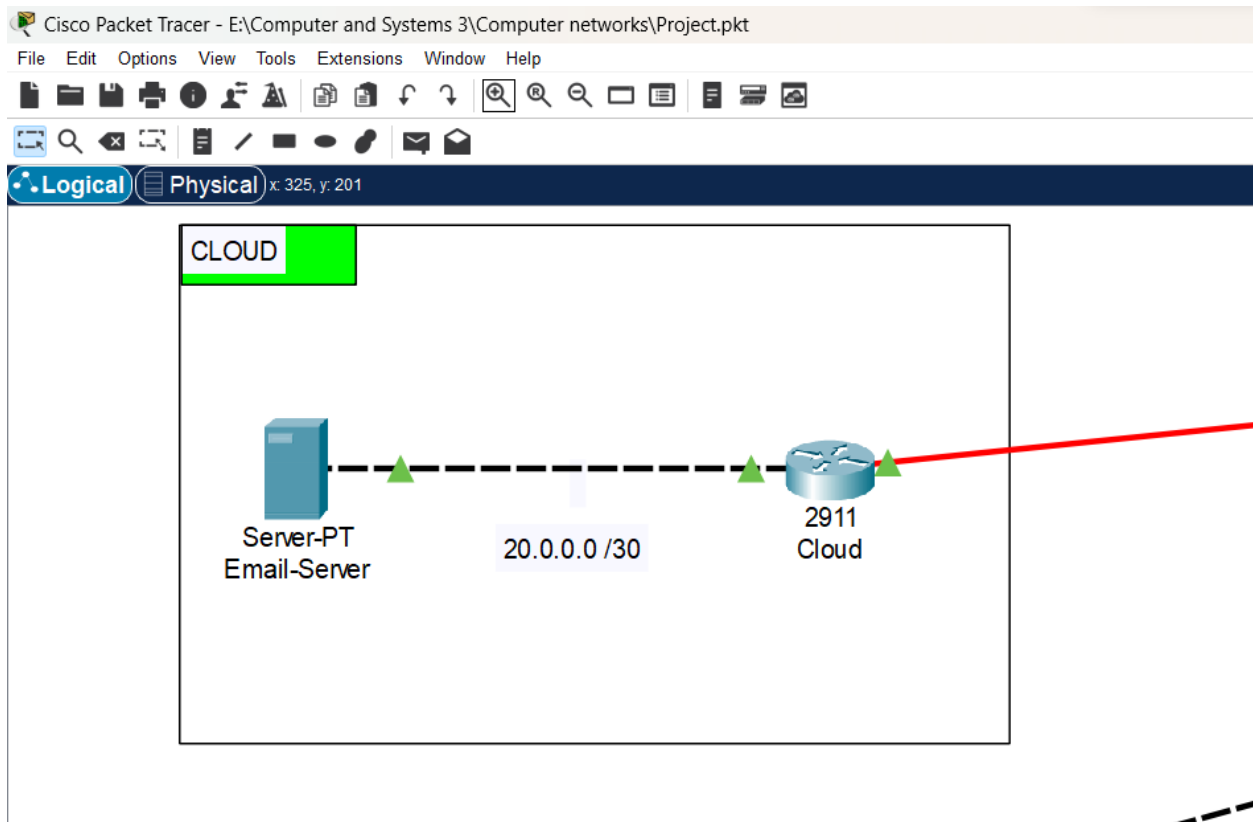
Cisco Packet Tracer - E:\Computer and Systems 3\Computer networks\Project.pkt

File Edit Options View Tools Extensions Window Help

Logical Physical x: 325, y: 201

CLOUD

Server-PT
Email-Server

20.0.0.0 /30

2911
Cloud